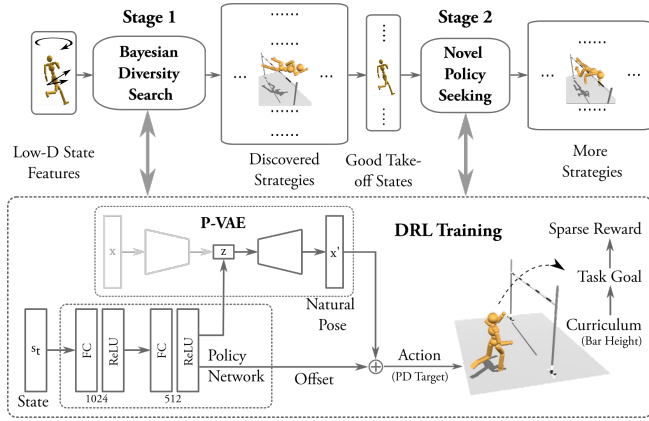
Stage 1

Bayesian Diversity Search

......

...

...

......

Stage 2

Novel Policy Seeking

......

...

...

......

Low-D State Features

Discovered Strategies

Good Take-off States

More Strategies

P-VAE

x

z

x'

DRL Training

Sparse Reward

Task Goal

Curriculum (Bar Height)

Natural Pose

$s_t$

FC

ReLU

FC

ReLU

1024

512

Policy Network

State

Offset

Action (PD Target)